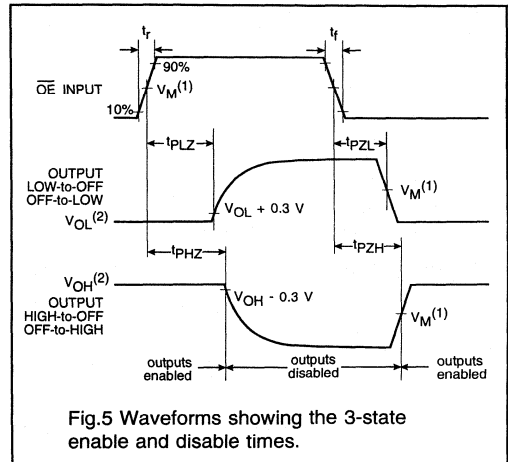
$t_r$

$t_f$

90%

$\overline{OE}$ INPUT

$V_M^{(1)}$

10%

$t_{PLZ}$

$t_{PZL}$

OUTPUT LOW-to-OFF OFF-to-LOW

$V_M^{(1)}$

$V_{OL}^{(2)}$

$V_{OL}$ + 0.3 V

$t_{PHZ}$

$t_{PZH}$

$V_{OH}^{(2)}$

OUTPUT HIGH-to-OFF OFF-to-HIGH

$V_{OH}$ - 0.3 V

$V_M^{(1)}$

outputs enabled

outputs disabled

outputs enabled

Fig.5 Waveforms showing the 3-state enable and disable times.